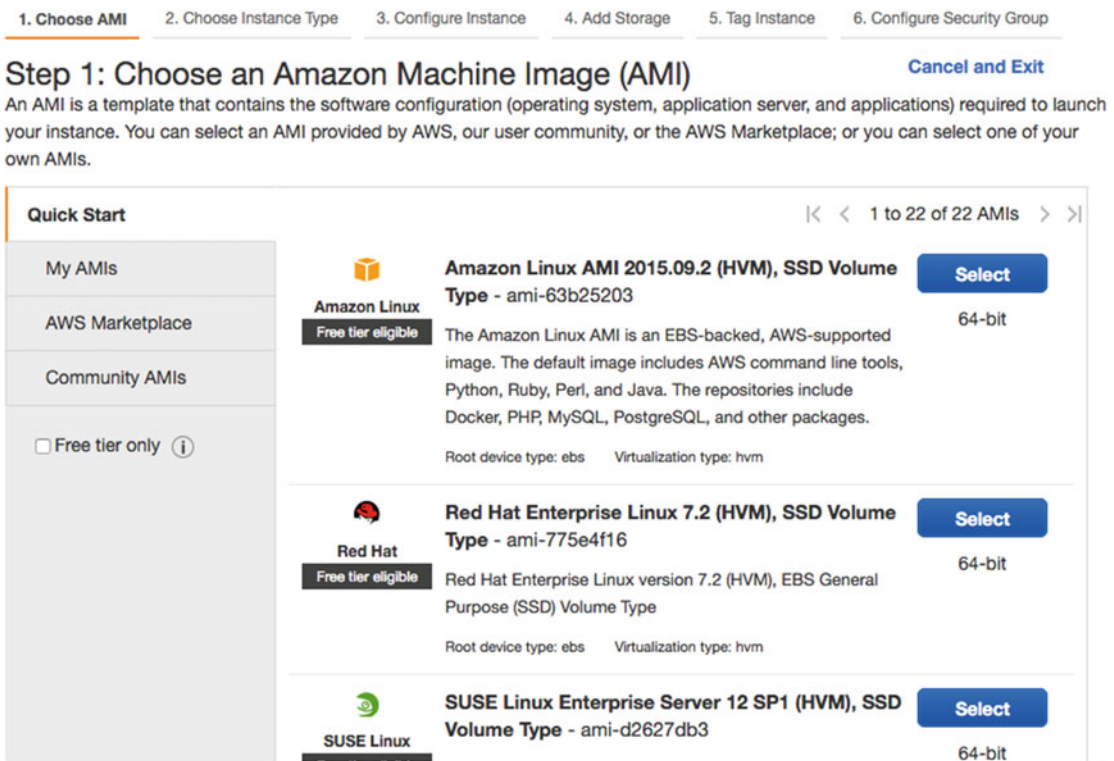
1. Choose AMI 2. Choose Instance Type 3. Configure Instance 4. Add Storage 5. Tag Instance 6. Configure Security Group

Step 1: Choose an Amazon Machine Image (AMI)

Cancel and Exit

An AMI is a template that contains the software configuration (operating system, application server, and applications) required to launch your instance. You can select an AMI provided by AWS, our user community, or the AWS Marketplace; or you can select one of your own AMIs.

Quick Start

1 to 22 of 22 AMIs

My AMIs

AWS Marketplace

Community AMIs

Free tier only

Amazon Linux
Free tier eligible

Amazon Linux AMI 2015.09.2 (HVM), SSD Volume Type - ami-63b25203

The Amazon Linux AMI is an EBS-backed, AWS-supported image. The default image includes AWS command line tools, Python, Ruby, Perl, and Java. The repositories include Docker, PHP, MySQL, PostgreSQL, and other packages.

Root device type: ebs Virtualization type: hvm

Select
64-bit

Red Hat
Free tier eligible

Red Hat Enterprise Linux 7.2 (HVM), SSD Volume Type - ami-775e4f16

Red Hat Enterprise Linux version 7.2 (HVM), EBS General Purpose (SSD) Volume Type

Root device type: ebs Virtualization type: hvm

Select
64-bit

SUSE Linux

SUSE Linux Enterprise Server 12 SP1 (HVM), SSD Volume Type - ami-d2627db3

Select
64-bit